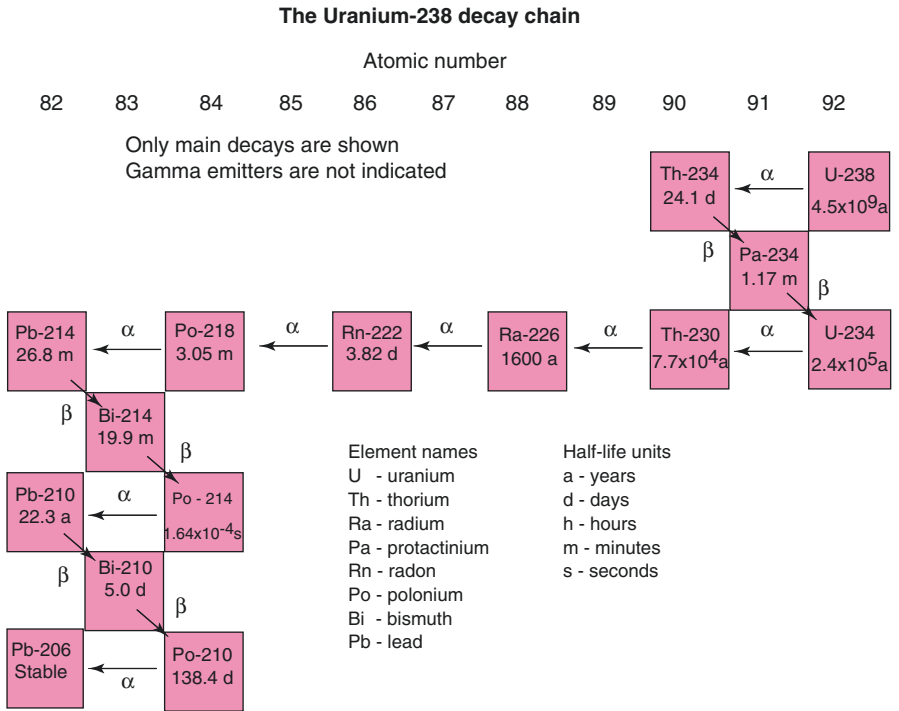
The Uranium-238 decay chain

Atomic number

82 83 84 85 86 87 88 89 90 91 92

Only main decays are shown
Gamma emitters are not indicated

Th-234
24.1 d

α

U-238
$4.5x10^9$a

β

Pa-234
1.17 m

β

Pb-214
26.8 m

α

Po-218
3.05 m

α

Rn-222
3.82 d

α

Ra-226
1600 a

α

Th-230
$7.7x10^4$a

α

U-234
$2.4x10^5$a

β

Bi-214
19.9 m

β

Pb-210
22.3 a

α

Po - 214
$1.64x10^{-4}$s

β

Bi-210
5.0 d

β

Pb-206
Stable

α

Po-210
138.4 d

Element names
U - uranium
Th - thorium
Ra - radium
Pa - protactinium
Rn - radon
Po - polonium
Bi - bismuth
Pb - lead

Half-life units
a - years
d - days
h - hours
m - minutes
s - seconds